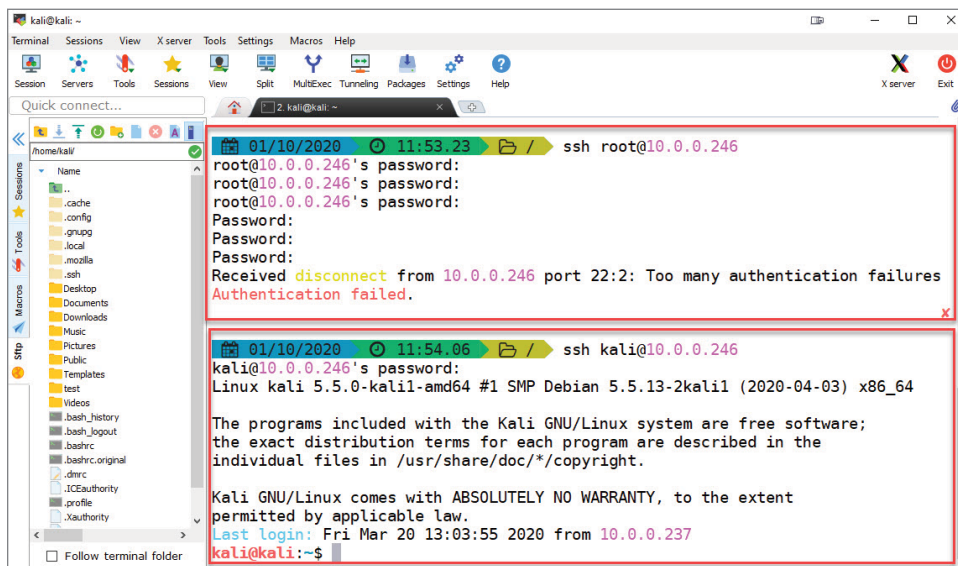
kali@kali: ~

Terminal Sessions View X server Tools Settings Macros Help

Session Servers Tools Sessions View Split MultiExec Tunneling Packages Settings Help X server Exit

Quick connect...

2. kali@kali: ~

Sessions Tools Macros Sftp

/home/kali/

Name
..
.cache
.config
.gnupg
.local
.mozilla
.ssh
Desktop
Documents
Downloads
Music
Pictures
Public
Templates
test
Videos
.bash_history
.bash_logout
.bashrc
.bashrc.original
.dmrc
.ICEauthority
.profile
.Xauthority

Follow terminal folder

01/10/2020 11:53.23 / ssh root@10.0.0.246
root@10.0.0.246's password:
root@10.0.0.246's password:
root@10.0.0.246's password:
Password:
Password:
Password:
Received disconnect from 10.0.0.246 port 22:2: Too many authentication failures
Authentication failed.

01/10/2020 11:54.06 / ssh kali@10.0.0.246
kali@10.0.0.246's password:
Linux kali 5.5.0-kali1-amd64 #1 SMP Debian 5.5.13-2kali1 (2020-04-03) x86_64

The programs included with the Kali GNU/Linux system are free software;
the exact distribution terms for each program are described in the
individual files in /usr/share/doc/*/copyright.

Kali GNU/Linux comes with ABSOLUTELY NO WARRANTY, to the extent
permitted by applicable law.
Last login: Fri Mar 20 13:03:55 2020 from 10.0.0.237
kali@kali:~$